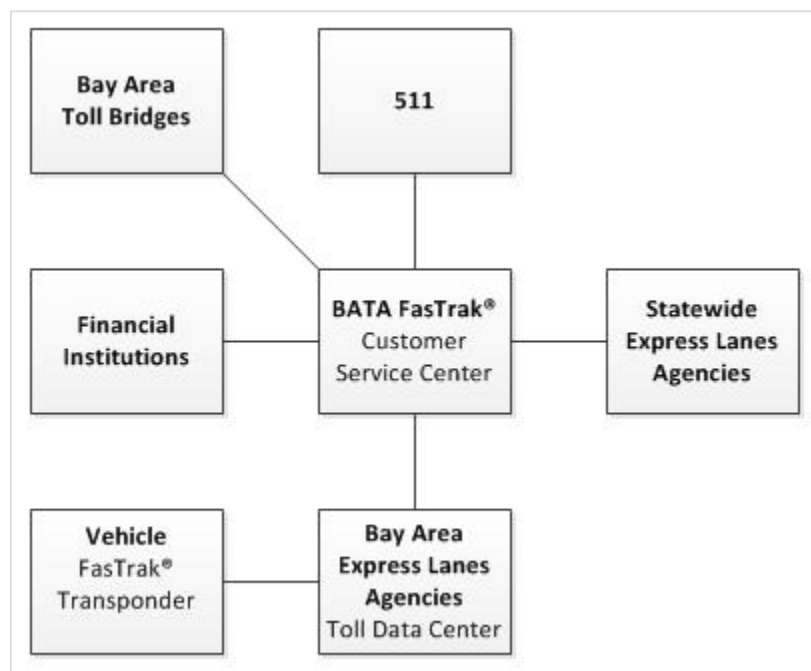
Bay Area Toll Bridges

511

Financial Institutions

BATA FasTrak® Customer Service Center

Statewide Express Lanes Agencies

Vehicle FasTrak® Transponder

Bay Area Express Lanes Agencies Toll Data Center